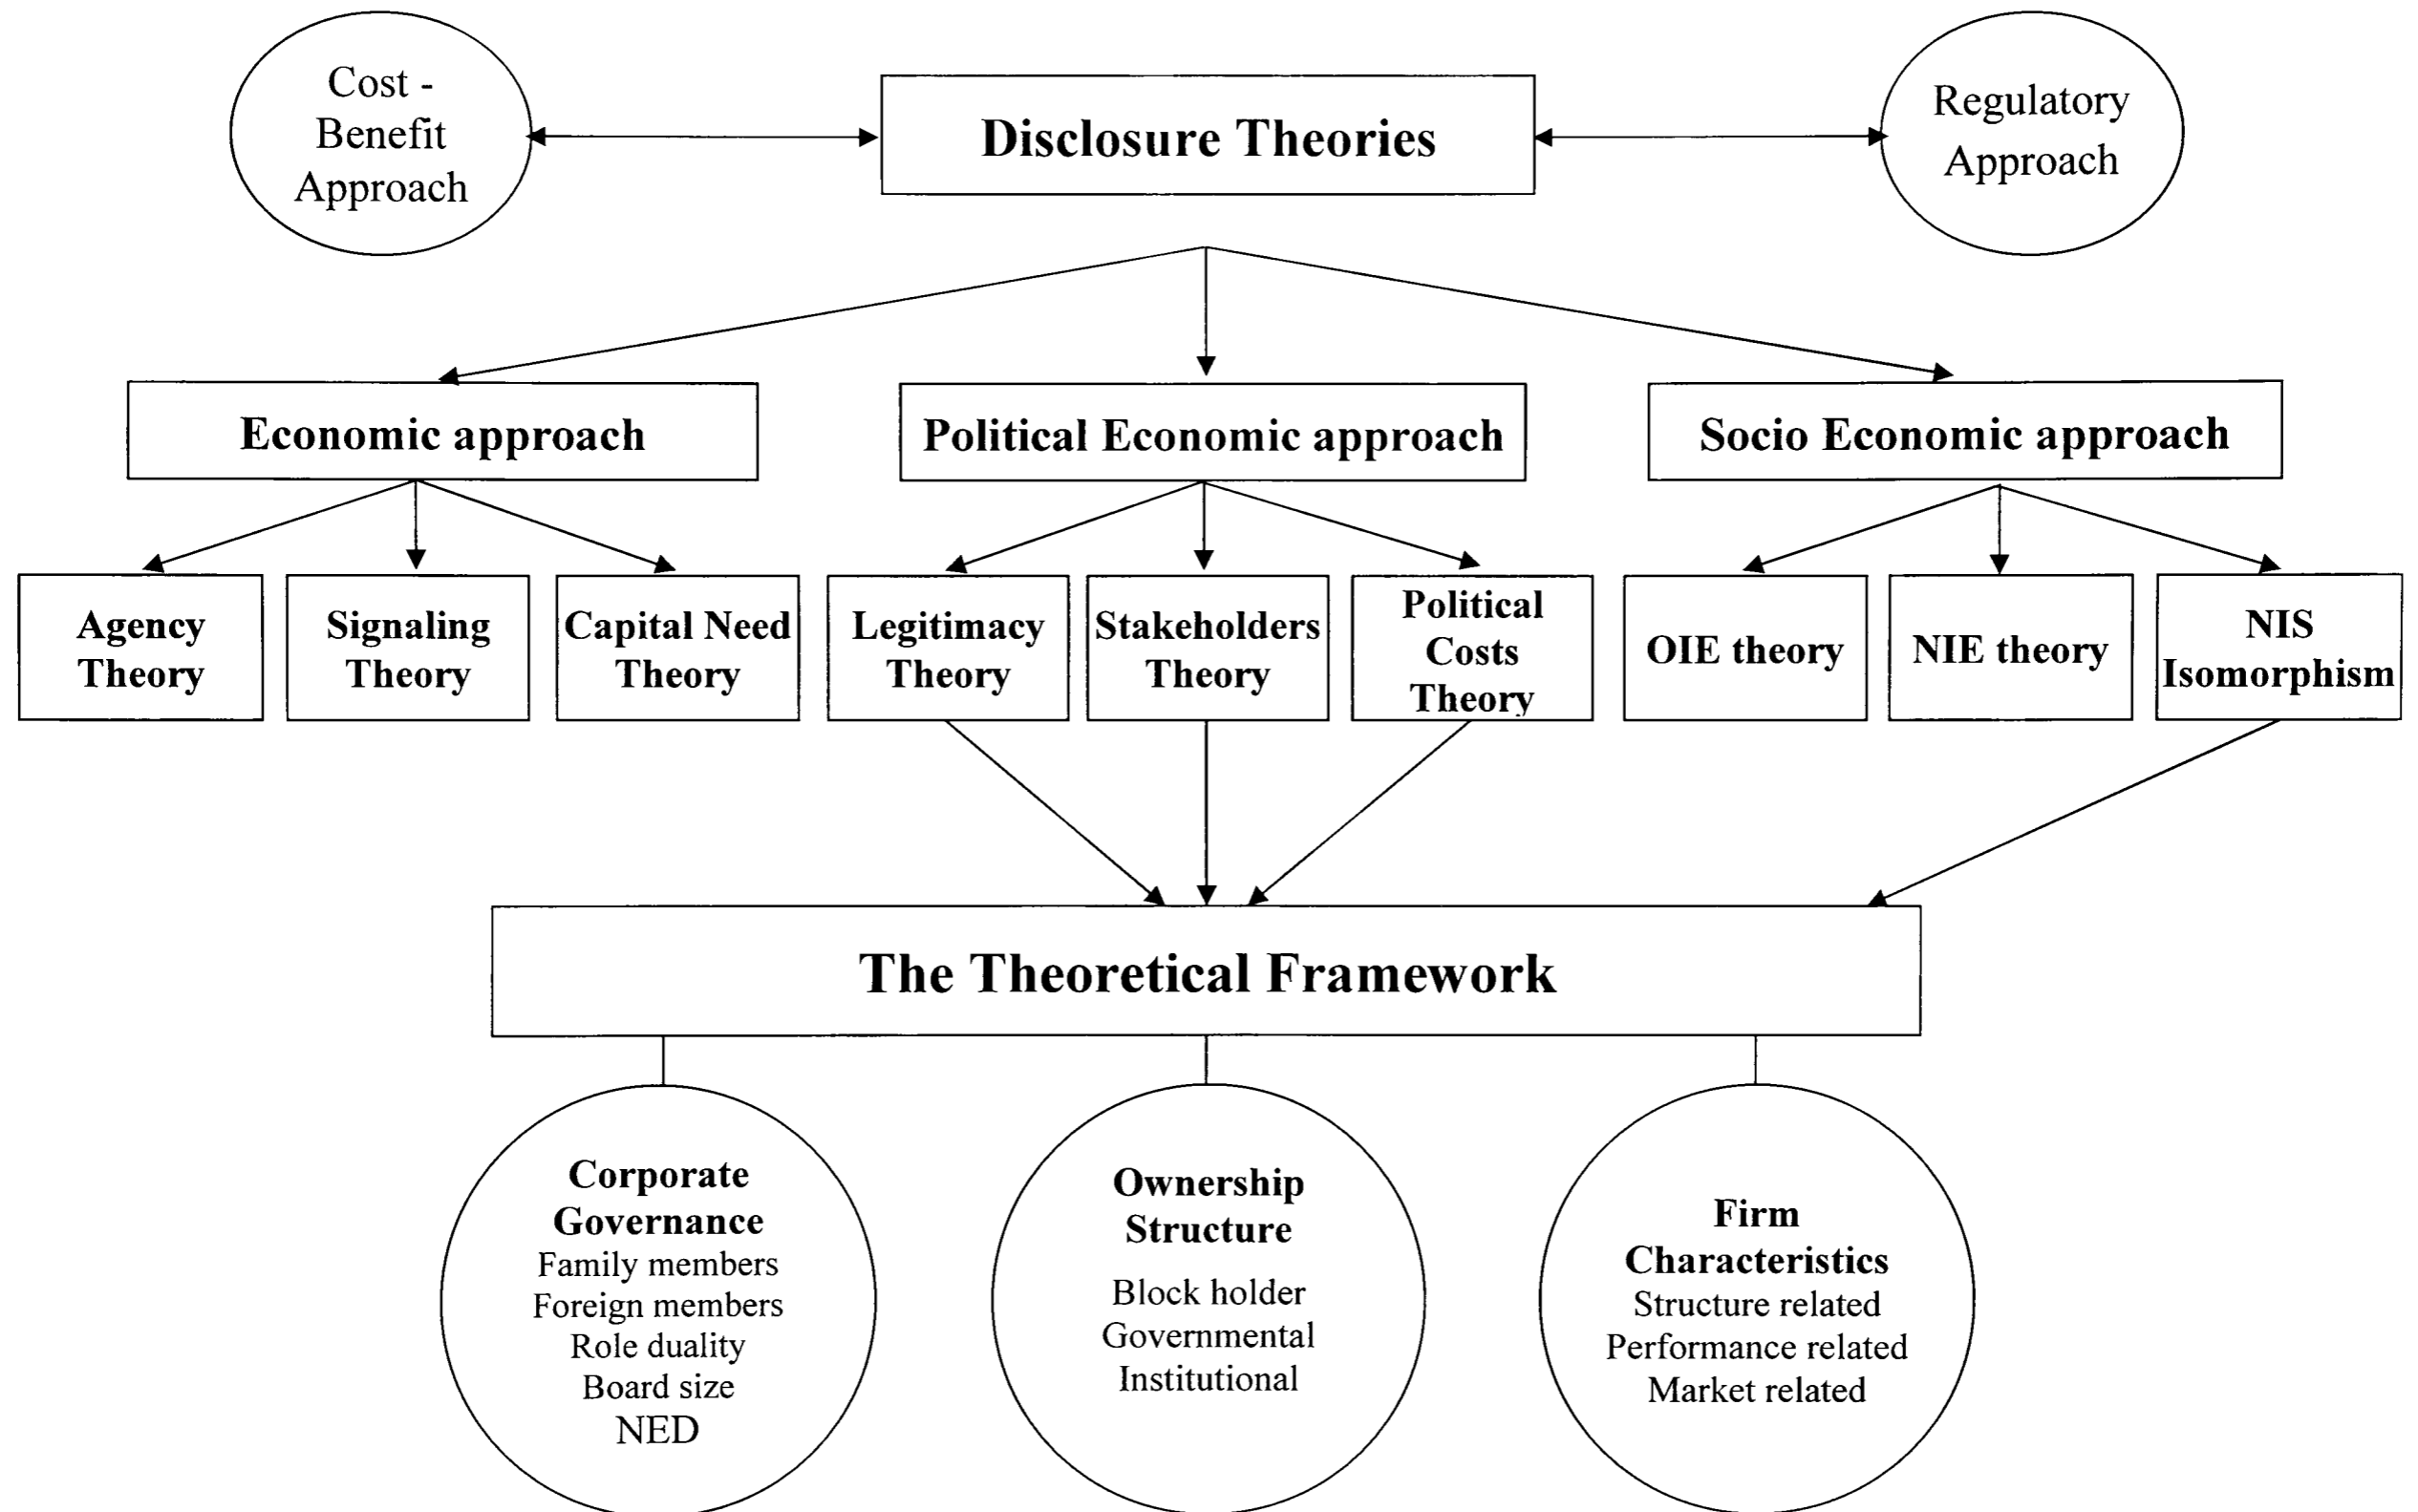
Cost - Benefit Approach

Disclosure Theories

Regulatory Approach

Economic approach

Political Economic approach

Socio Economic approach

Agency Theory

Signaling Theory

Capital Need Theory

Legitimacy Theory

Stakeholders Theory

Political Costs Theory

OIE theory

NIE theory

NIS Isomorphism

The Theoretical Framework

Corporate Governance
Family members
Foreign members
Role duality
Board size
NED

Ownership Structure
Block holder
Governmental
Institutional

Firm Characteristics
Structure related
Performance related
Market related